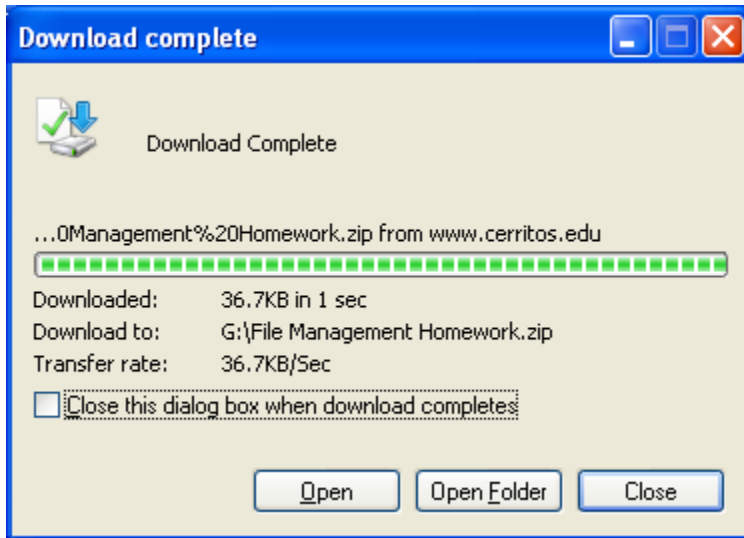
Download complete

Download Complete

...0Management%20Homework.zip from www.cerritos.edu

| | |
|---|---|
| Downloaded: | 36.7KB in 1 sec |
| Download to: | G:\File Management Homework.zip |
| Transfer rate: | 36.7KB/Sec |

Close this dialog box when download completes

Open Open Folder Close